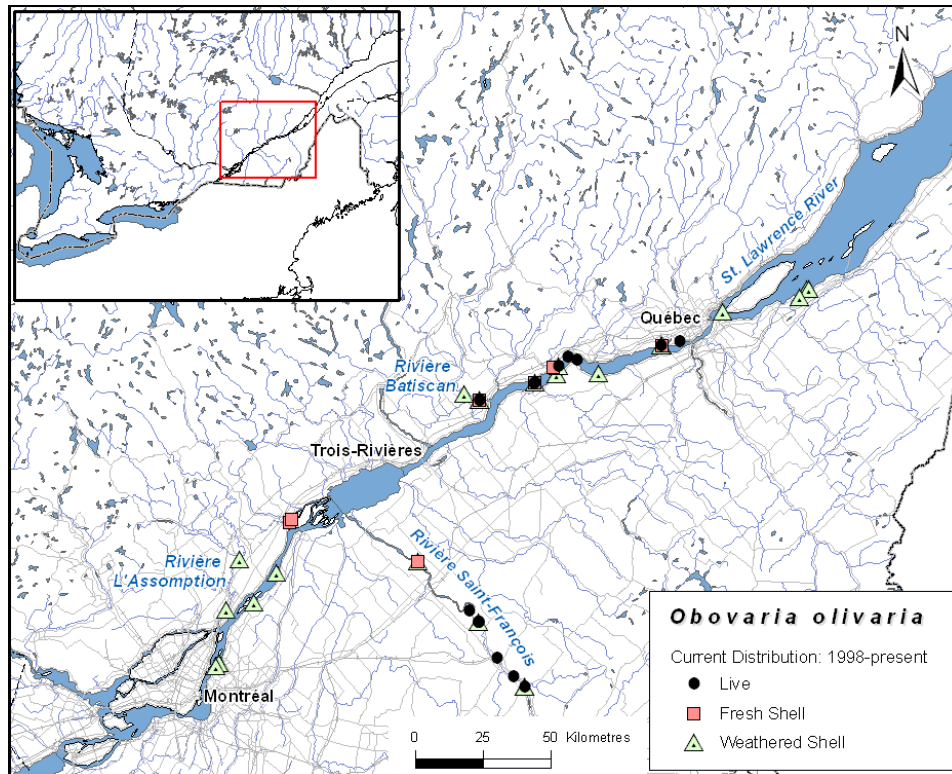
N

St. Lawrence River

Québec

Rivière Batiscan

Trois-Rivières

Rivière L'Assomption

Rivière Saint-François

Montréal

0 25 50 Kilometres

Obovaria olivaria

Current Distribution: 1998-present

Live

Fresh Shell

Weathered Shell